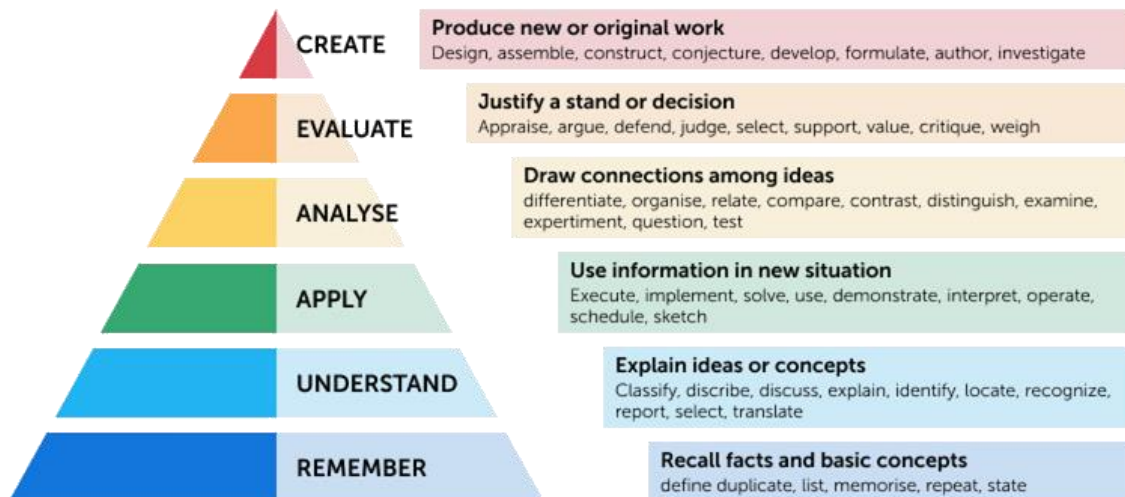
CREATE

Produce new or original work
Design, assemble, construct, conjecture, develop, formulate, author, investigate

EVALUATE

Justify a stand or decision
Appraise, argue, defend, judge, select, support, value, critique, weigh

ANALYSE

Draw connections among ideas
differentiate, organise, relate, compare, contrast, distinguish, examine, experiment, question, test

APPLY

Use information in new situation
Execute, implement, solve, use, demonstrate, interpret, operate, schedule, sketch

UNDERSTAND

Explain ideas or concepts
Classify, discribe, discuss, explain, identify, locate, recognize, report, select, translate

REMEMBER

Recall facts and basic concepts
define duplicate, list, memorise, repeat, state